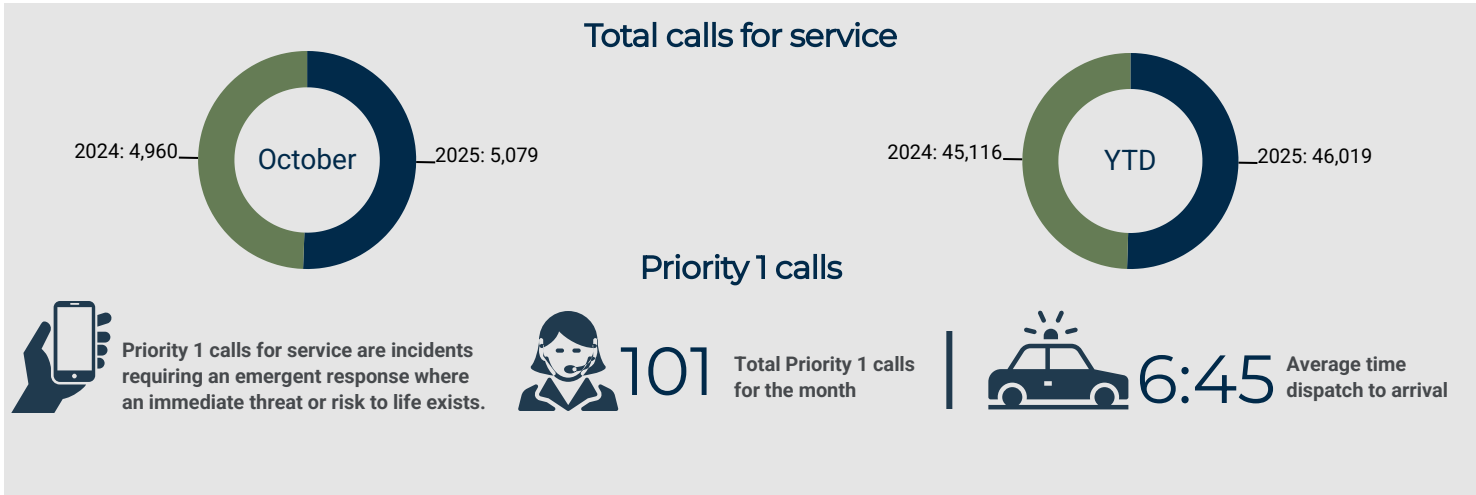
Total calls for service

2024: 4,960

October

2025: 5,079

2024: 45,116

YTD

2025: 46,019

Priority 1 calls

Priority 1 calls for service are incidents requiring an emergent response where an immediate threat or risk to life exists.

101

Total Priority 1 calls for the month

6:45

Average time dispatch to arrival